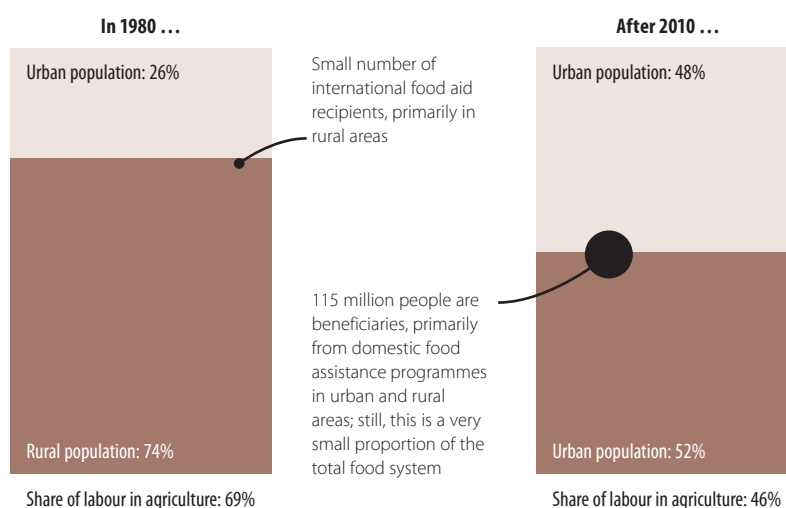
In 1980 …

Urban population: 26%

Rural population: 74%

Share of labour in agriculture: 69%

Small number of international food aid recipients, primarily in rural areas

115 million people are beneficiaries, primarily from domestic food assistance programmes in urban and rural areas; still, this is a very small proportion of the total food system

After 2010 …

Urban population: 48%

Urban population: 52%

Share of labour in agriculture: 46%